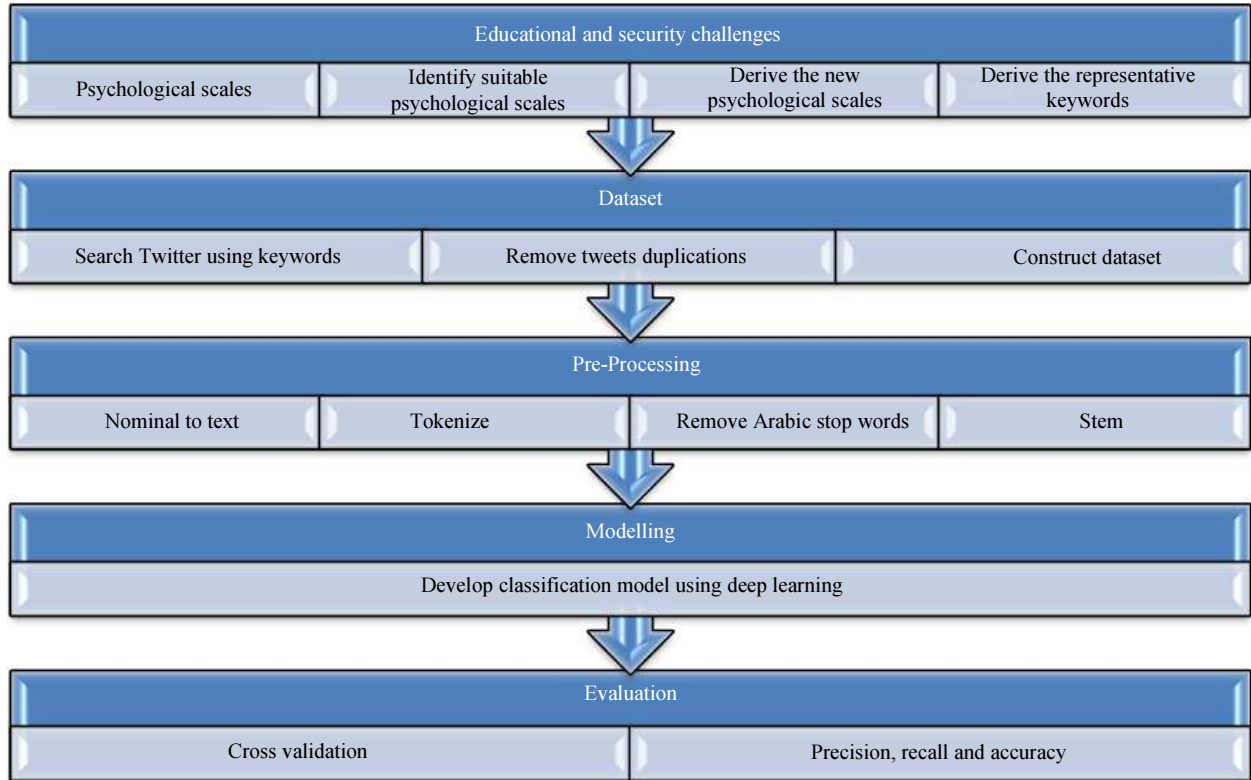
Educational and security challenges

Psychological scales

Identify suitable psychological scales

Derive the new psychological scales

Derive the representative keywords

Dataset

Search Twitter using keywords

Remove tweets duplications

Construct dataset

Pre-Processing

Nominal to text

Tokenize

Remove Arabic stop words

Stem

Modelling

Develop classification model using deep learning

Evaluation

Cross validation

Precision, recall and accuracy